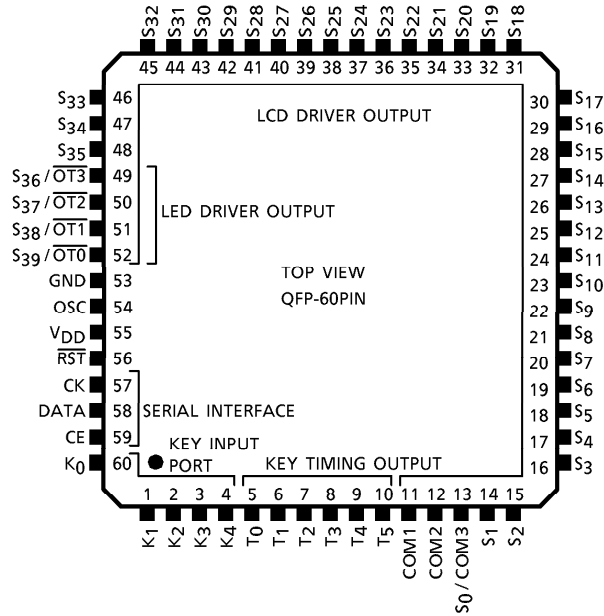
$S_{32}$ $S_{31}$ $S_{30}$ $S_{29}$ $S_{28}$ $S_{27}$ $S_{26}$ $S_{25}$ $S_{24}$ $S_{23}$ $S_{22}$ $S_{21}$ $S_{20}$ $S_{19}$ $S_{18}$

45 44 43 42 41 40 39 38 37 36 35 34 33 32 31

$S_{33}$ 46
$S_{34}$ 47
$S_{35}$ 48
$S_{36}$ / $\overline{OT3}$ 49
$S_{37}$ / $\overline{OT2}$ 50
$S_{38}$ / $\overline{OT1}$ 51
$S_{39}$ / $\overline{OT0}$ 52
GND 53
OSC 54
$V_{DD}$ 55
$\overline{RST}$ 56
CK 57
DATA 58
CE 59
$K_0$ 60

LCD DRIVER OUTPUT

LED DRIVER OUTPUT

TOP VIEW
QFP-60PIN

SERIAL INTERFACE

KEY INPUT PORT

KEY TIMING OUTPUT

30 $S_{17}$
29 $S_{16}$
28 $S_{15}$
27 $S_{14}$
26 $S_{13}$
25 $S_{12}$
24 $S_{11}$
23 $S_{10}$
22 $S_9$
21 $S_8$
20 $S_7$
19 $S_6$
18 $S_5$
17 $S_4$
16 $S_3$

1 2 3 4 5 6 7 8 9 10 11 12 13 14 15

K1 K2 K3 K4 $T_0$ $T_1$ $T_2$ $T_3$ $T_4$ $T_5$ COM1 COM2 $S_0$ / COM3 S1 S2